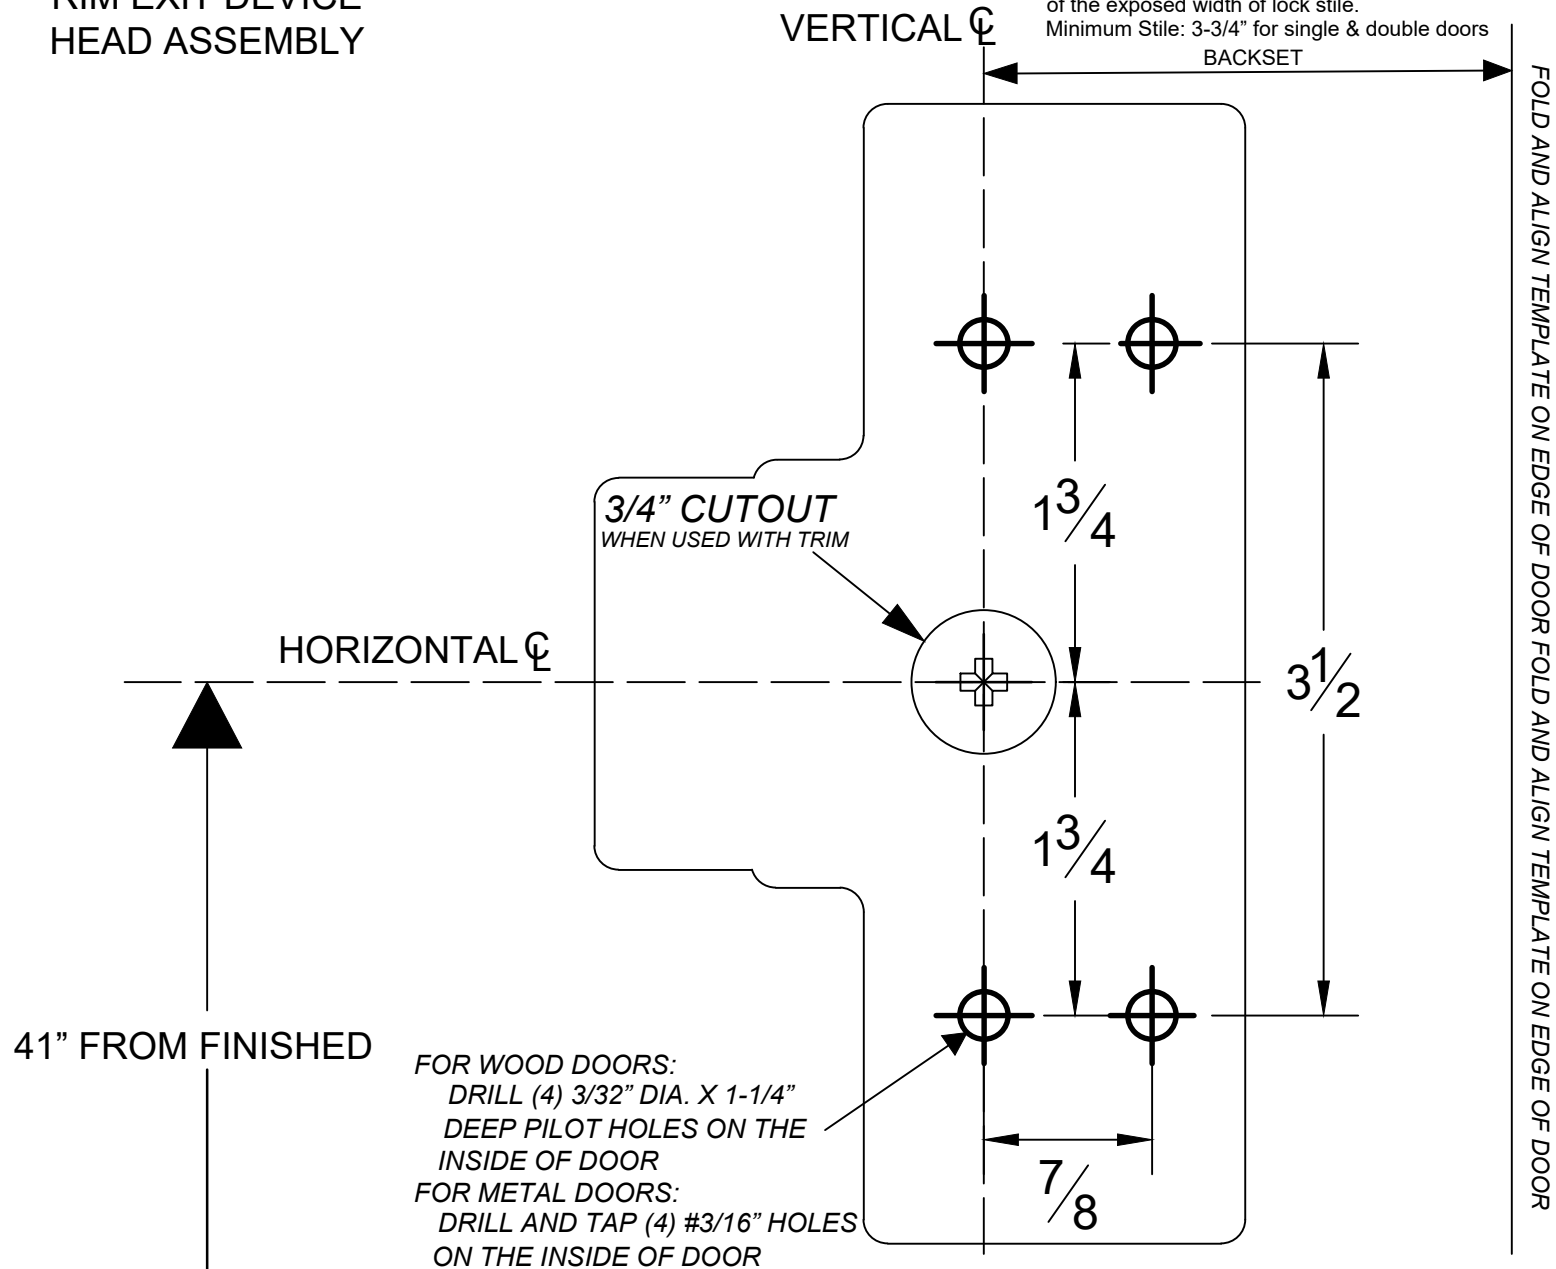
RIM EXIT DEVICE
HEAD ASSEMBLY

VERTICAL ℄

of the exposed width of lock stile.
Minimum Stile: 3-3/4" for single & double doors

BACKSET

FOLD AND ALIGN TEMPLATE ON EDGE OF DOOR FOLD AND ALIGN TEMPLATE ON EDGE OF DOOR

3/4" CUTOUT
WHEN USED WITH TRIM

HORIZONTAL ℄

$1\frac{3}{4}$

$3\frac{1}{2}$

$1\frac{3}{4}$

41" FROM FINISHED

FOR WOOD DOORS:
DRILL (4) 3/32" DIA. X 1-1/4" DEEP PILOT HOLES ON THE INSIDE OF DOOR
FOR METAL DOORS:
DRILL AND TAP (4) #3/16" HOLES ON THE INSIDE OF DOOR

$\frac{7}{8}$